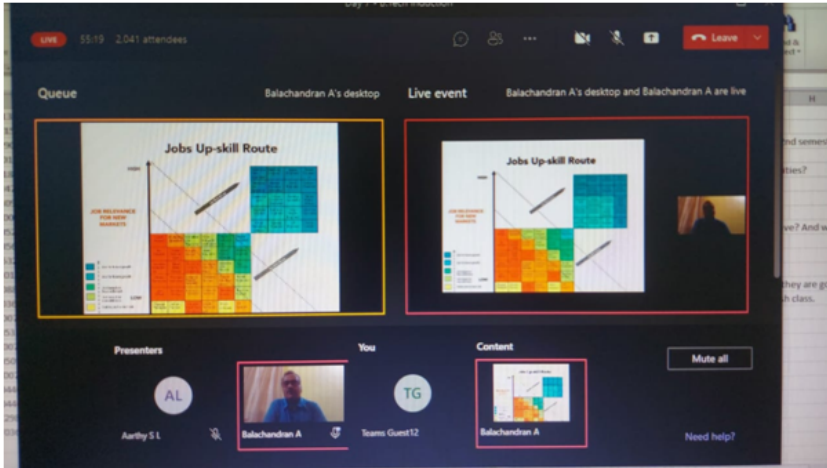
Day 1 - B.Tech induction

LIVE 55:19 2,041 attendees

Leave

Queue

Balachandran A's desktop

Live event

Balachandran A's desktop and Balachandran A are live

Jobs Up-skill Route

HIGH

JOB RELEVANCE FOR NEW MARKETS

LOW

Jobs Up-skill Route

JOB RELEVANCE FOR NEW MARKETS

Presenters

You

Content

Mute all

AL

Aarthy S L

Balachandran A

TG

Teams Guest12

Balachandran A

Need help?

nd semes

ties?

ve? And w

they are g

h class.